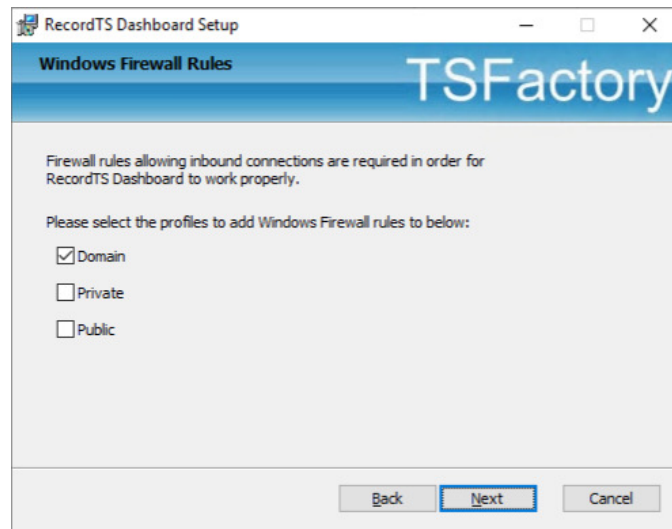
RecordTS Dashboard Setup

Windows Firewall Rules

TSFactory

Firewall rules allowing inbound connections are required in order for RecordTS Dashboard to work properly.

Please select the profiles to add Windows Firewall rules to below:

☑ Domain

☐ Private

☐ Public

Back

Next

Cancel